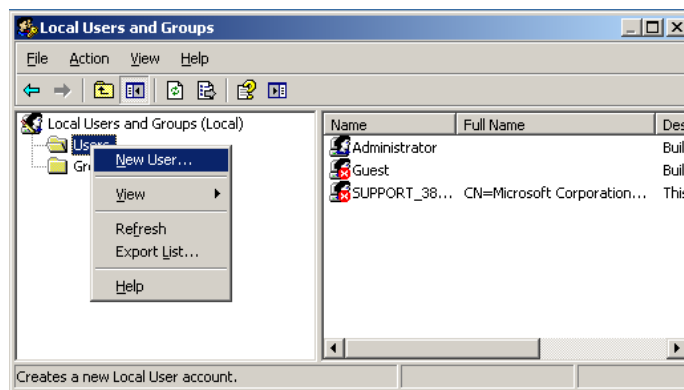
Local Users and Groups

File Action View Help

Local Users and Groups (Local)
Users
Gr

New User...
View
Refresh
Export List...
Help

| Name | Full Name | Des |
|---|---|---|
| Administrator | | Buil |
| Guest | | Buil |
| SUPPORT_38... | CN=Microsoft Corporation... | This |

Creates a new Local User account.